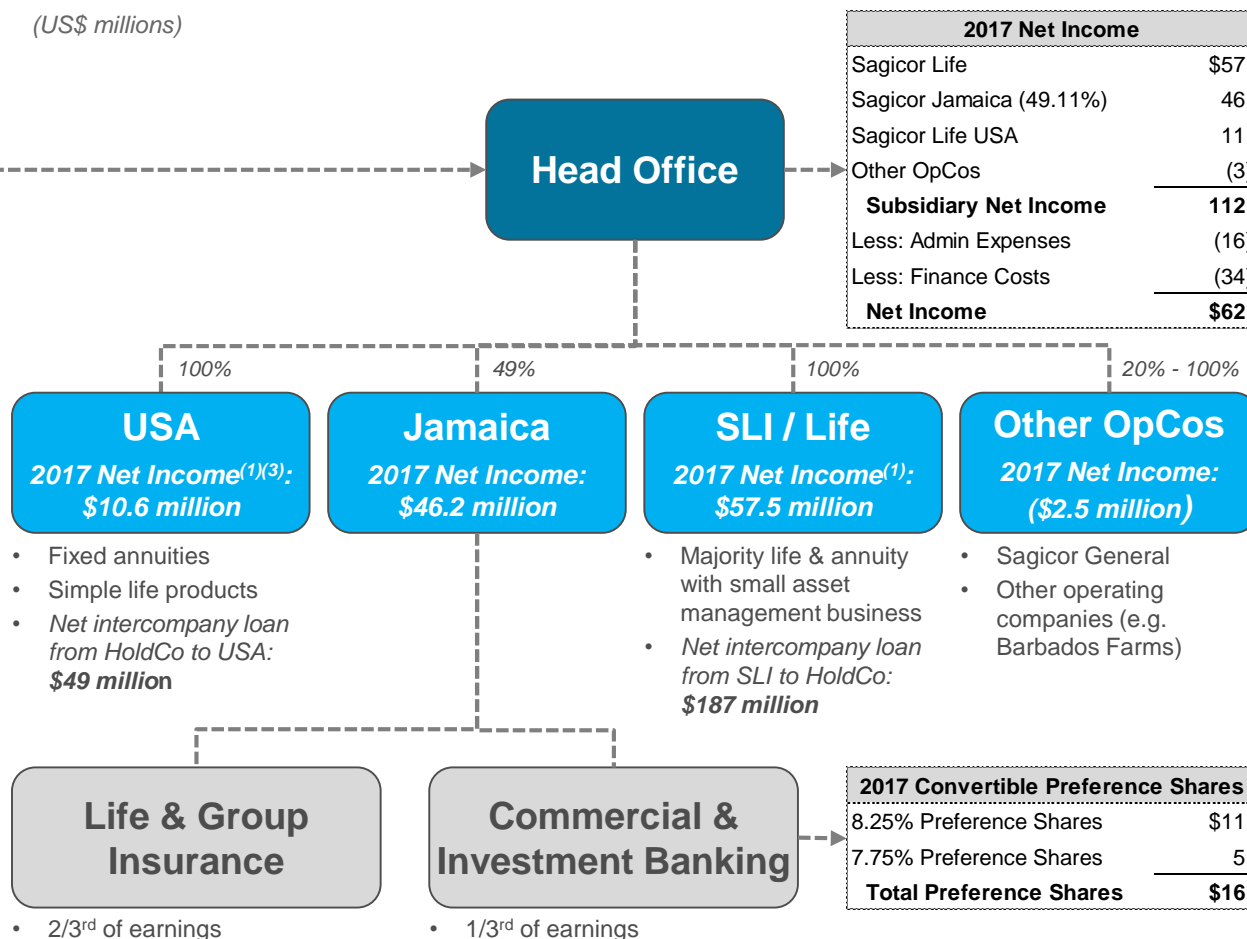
(US$ millions)

| 2017 Net Income | |
|---|---|
| Sagicor Life | $57 |
| Sagicor Jamaica (49.11%) | 46 |
| Sagicor Life USA | 11 |
| Other OpCos | (3) |
| Subsidiary Net Income | 112 |
| Less: Admin Expenses | (16) |
| Less: Finance Costs | (34) |
| Net Income | $62 |

Head Office

100%

49%

100%

20% - 100%

USA
2017 Net Income$^{(1)(3)}$: $10.6 million

- Fixed annuities
- Simple life products
- Net intercompany loan from HoldCo to USA: $49 million

Jamaica
2017 Net Income: $46.2 million

SLI / Life
2017 Net Income$^{(1)}$: $57.5 million

- Majority life & annuity with small asset management business
- Net intercompany loan from SLI to HoldCo: $187 million

Other OpCos
2017 Net Income: ($2.5 million)

- Sagicor General
- Other operating companies (e.g. Barbados Farms)

Life & Group Insurance

- 2/3$^{rd}$ of earnings

Commercial & Investment Banking

- 1/3$^{rd}$ of earnings

| 2017 Convertible Preference Shares | |
|---|---|
| 8.25% Preference Shares | $11 |
| 7.75% Preference Shares | 5 |
| Total Preference Shares | $16 |